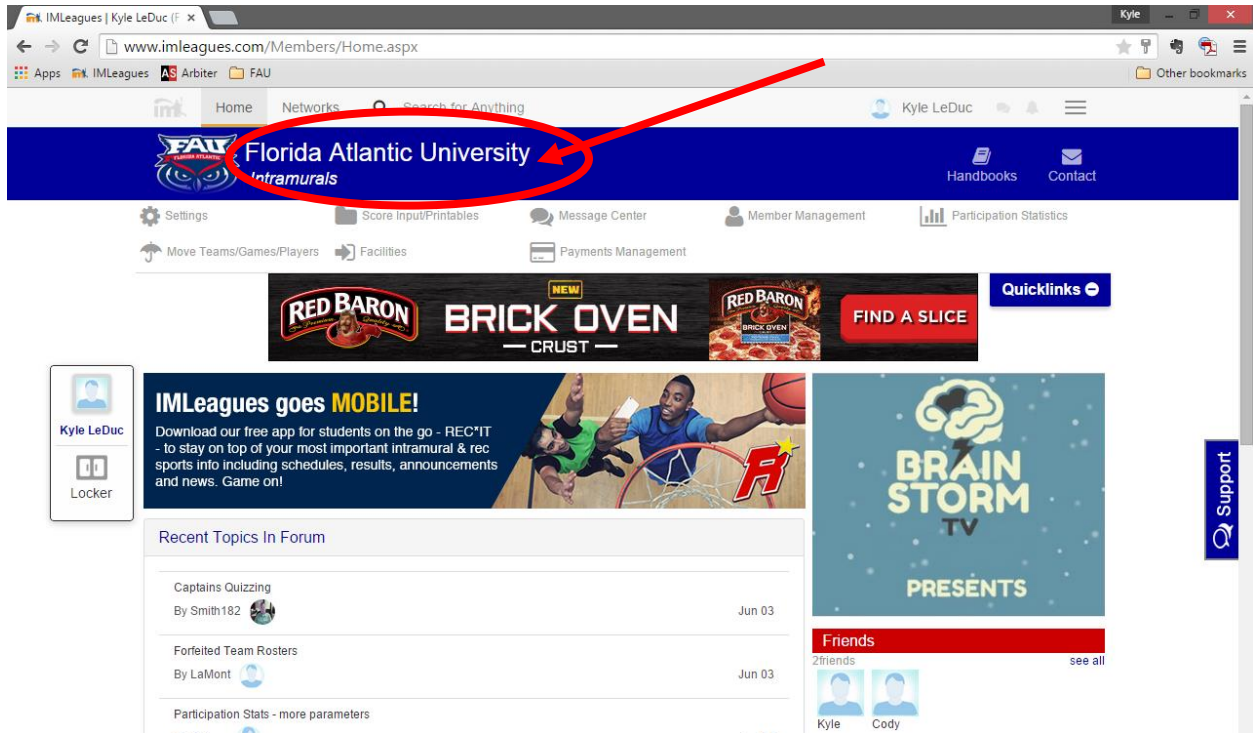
IMLeagues | Kyle LeDuc (F ×

Kyle

www.imleagues.com/Members/Home.aspx

Apps IMLeagues Arbiter FAU

Other bookmarks

Home Networks Search for Anything

Kyle LeDuc

FAU FLORIDA ATLANTIC

Florida Atlantic University
Intramurals

Handbooks Contact

Settings Score Input/Printables Message Center Member Management Participation Statistics

Move Teams/Games/Players Facilities Payments Management

RED BARON NEW BRICK OVEN — CRUST — RED BARON BRICK OVEN FIND A SLICE

Quicklinks

Kyle LeDuc

Locker

IMLeagues goes MOBILE!

Download our free app for students on the go - REC*IT - to stay on top of your most important intramural & rec sports info including schedules, results, announcements and news. Game on!

BRAIN STORM TV PRESENTS

Support

Recent Topics In Forum

Captains Quizzing
By Smith182 Jun 03

Forfeited Team Rosters
By LaMont Jun 03

Participation Stats - more parameters

Friends
2friends see all

Kyle Cody